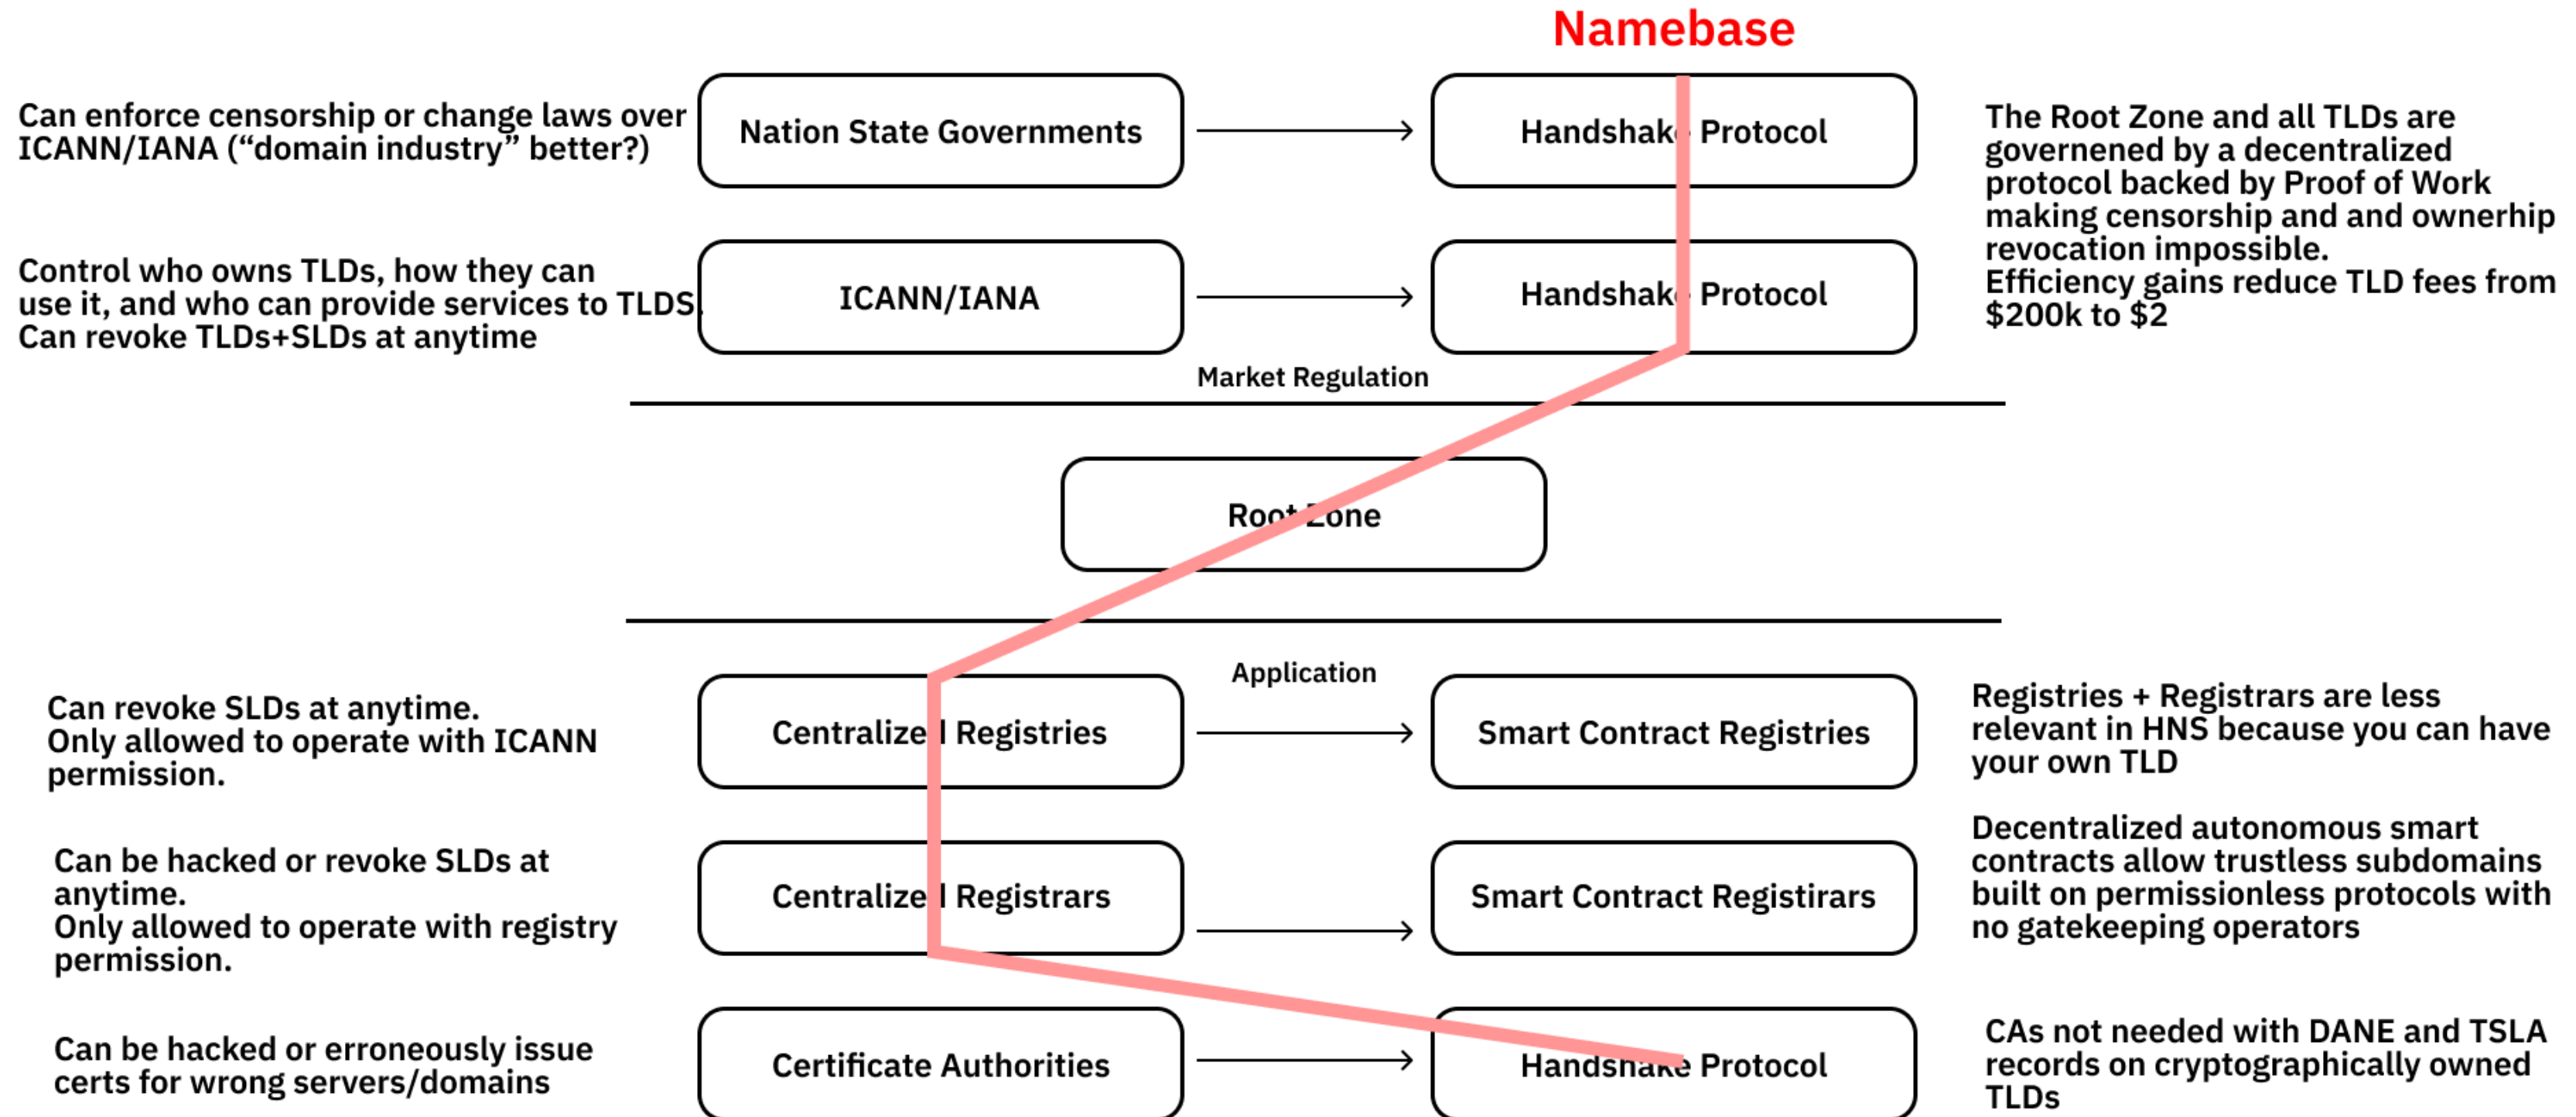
Namebase

Can enforce censorship or change laws over ICANN/IANA ("domain industry" better?)

Nation State Governments

Handshake Protocol

The Root Zone and all TLDs are governened by a decentralized protocol backed by Proof of Work making censorship and and ownerhip revocation impossible.
Efficiency gains reduce TLD fees from $200k to $2

Control who owns TLDs, how they can use it, and who can provide services to TLDS.
Can revoke TLDs+SLDs at anytime

ICANN/IANA

Handshake Protocol

Market Regulation

Root Zone

Application

Can revoke SLDs at anytime.
Only allowed to operate with ICANN permission.

Centralized Registries

Smart Contract Registries

Registries + Registrars are less relevant in HNS because you can have your own TLD

Can be hacked or revoke SLDs at anytime.
Only allowed to operate with registry permission.

Centralized Registrars

Smart Contract Registirars

Decentralized autonomous smart contracts allow trustless subdomains built on permissionless protocols with no gatekeeping operators

Can be hacked or erroneously issue certs for wrong servers/domains

Certificate Authorities

Handshake Protocol

CAs not needed with DANE and TSLA records on cryptographically owned TLDs